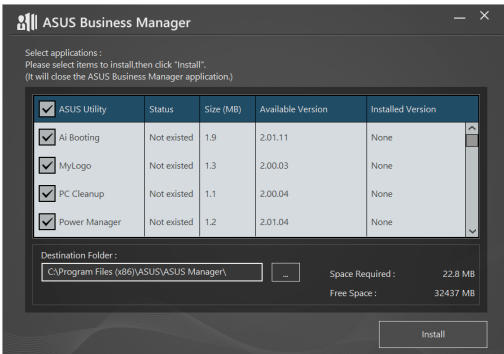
ASUS Business Manager

Select applications :
Please select items to install,then click "Install".
(It will close the ASUS Business Manager application.)

| ASUS Utility | Status | Size (MB) | Available Version | Installed Version |
|---|---|---|---|---|
| Ai Booting | Not existed | 1.9 | 2.01.11 | None |
| MyLogo | Not existed | 1.3 | 2.00.03 | None |
| PC Cleanup | Not existed | 1.1 | 2.00.04 | None |
| Power Manager | Not existed | 1.2 | 2.01.04 | None |

Destination Folder :
C:\Program Files (x86)\ASUS\ASUS Manager\
...

Space Required : 22.8 MB
Free Space : 32437 MB

Install